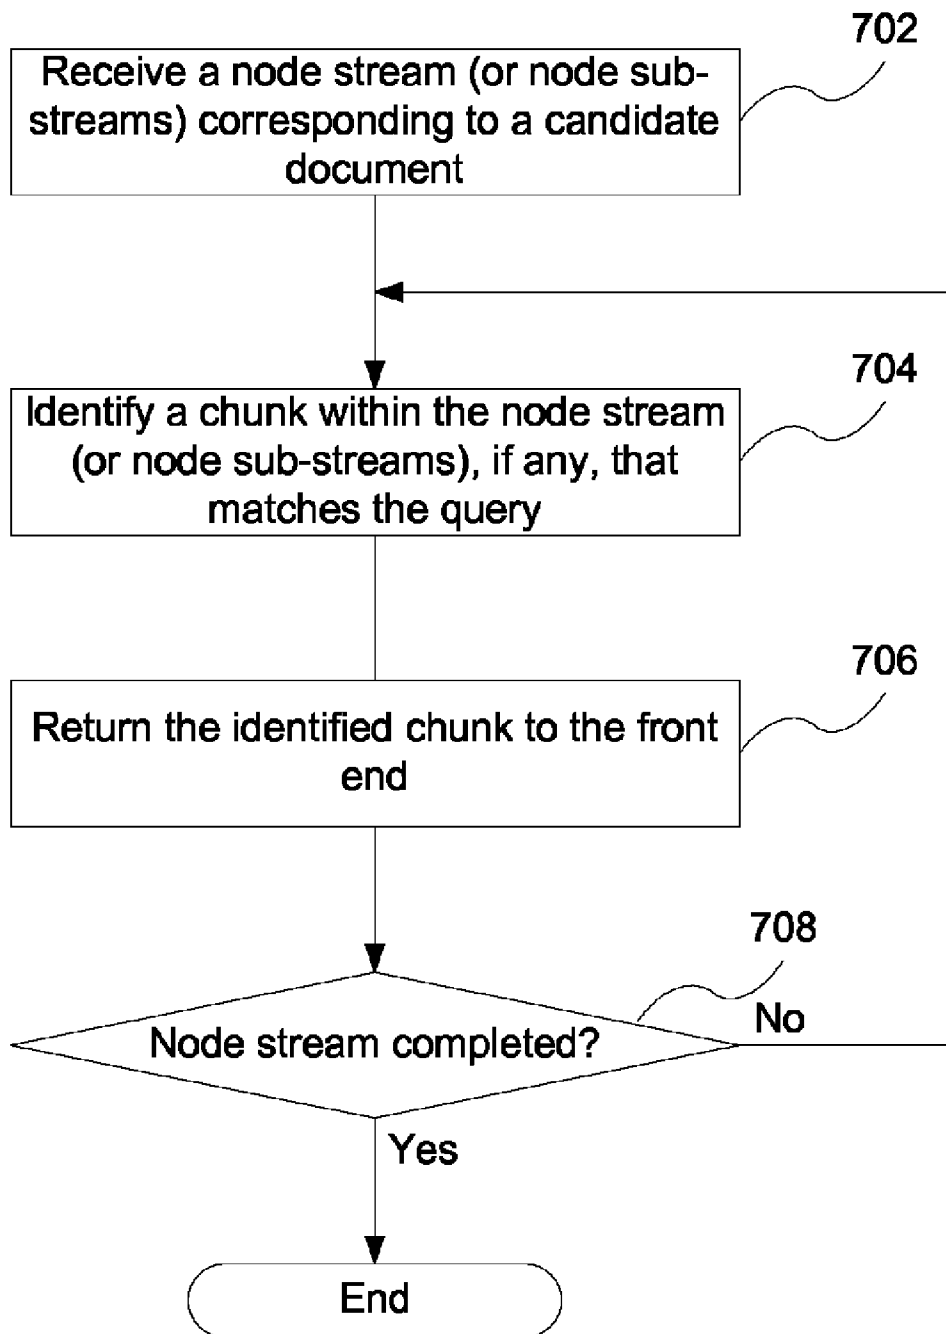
702

Receive a node stream (or node sub-streams) corresponding to a candidate document

704

Identify a chunk within the node stream (or node sub-streams), if any, that matches the query

706

Return the identified chunk to the front end

708

Node stream completed?

No

Yes

End